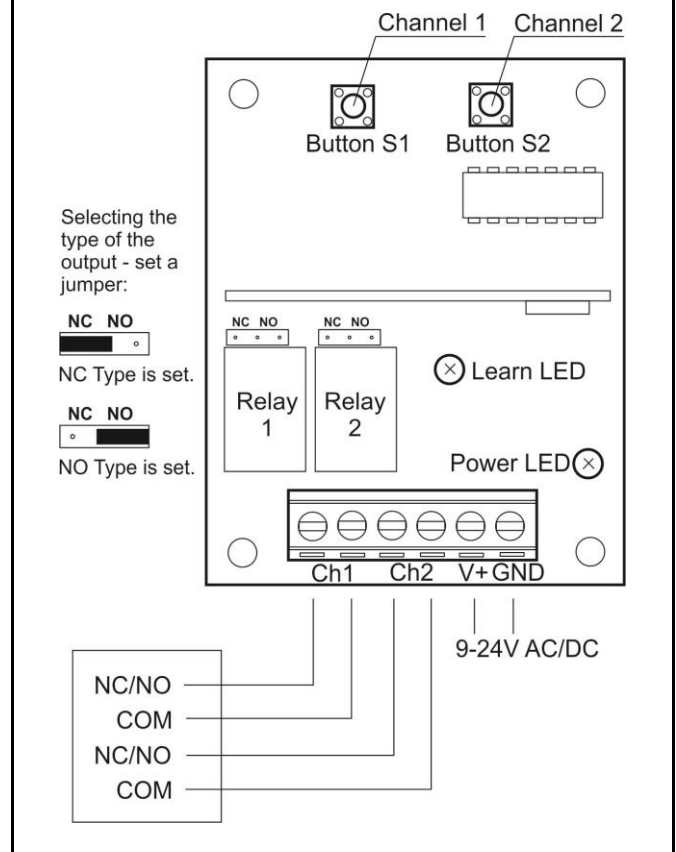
Channel 1
Channel 2
Button S1
Button S2

Selecting the type of the output - set a jumper:

NC NO
NC Type is set.

NC NO
NO Type is set.

NC NO
NC NO
Relay 1
Relay 2

Learn LED

Power LED

Ch1
Ch2
V+
GND

9-24V AC/DC

NC/NO
COM
NC/NO
COM